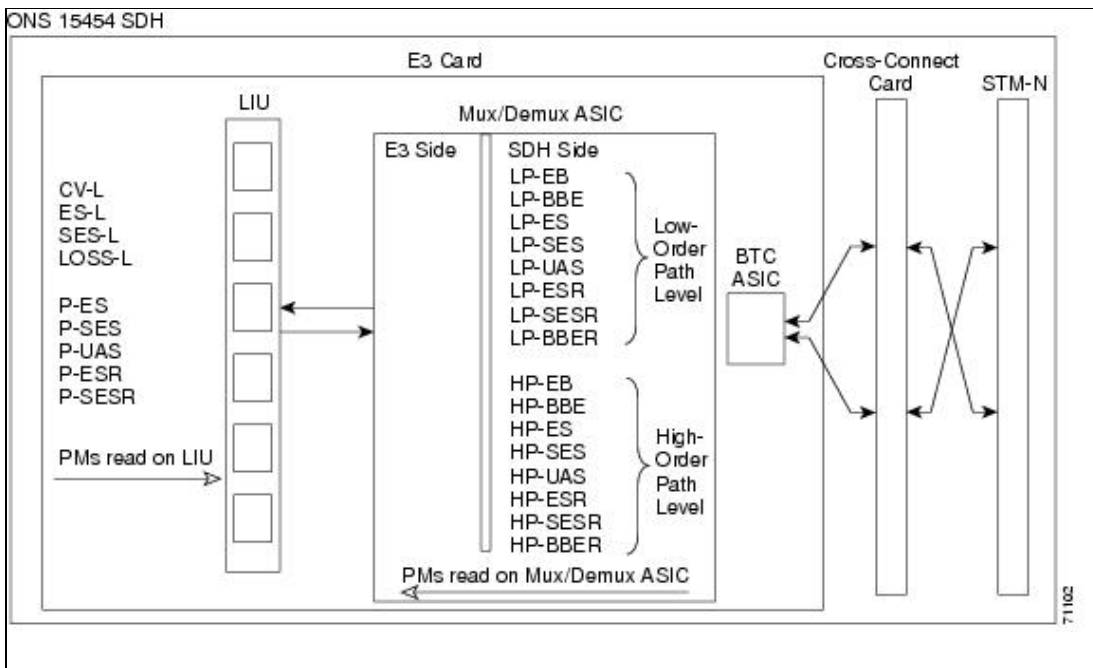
ONS 15454 SDH

E3 Card

Cross-Connect Card

STM-N

LIU

Mux/Demux ASIC

E3 Side

SDH Side

CV-L
ES-L
SES-L
LOSS-L

P-ES
P-SES
P-UAS
P-ESR
P-SESR

PMs read on LIU

LP-EB
LP-BBE
LP-ES
LP-SES
LP-UAS
LP-ESR
LP-SESR
LP-BBER

Low-Order Path Level

BTC ASIC

HP-EB
HP-BBE
HP-ES
HP-SES
HP-UAS
HP-ESR
HP-SESR
HP-BBER

High-Order Path Level

PMs read on Mux/Demux ASIC

71102